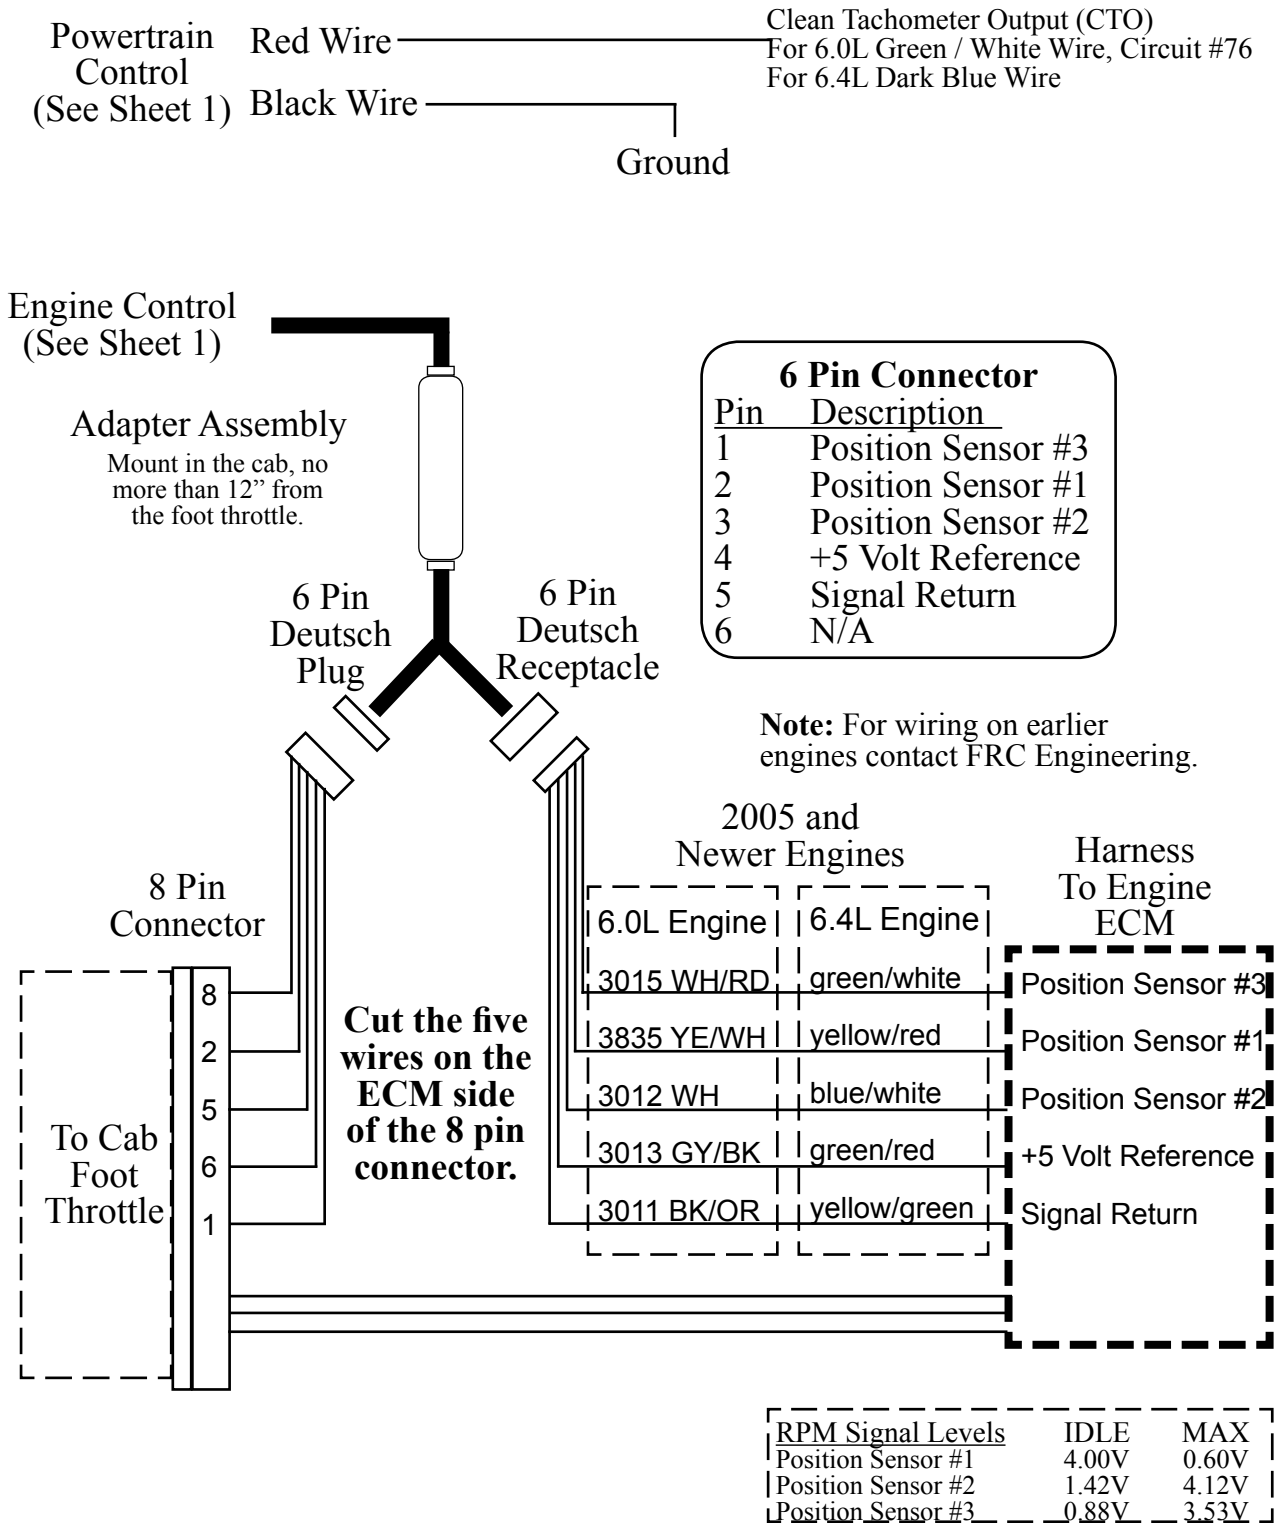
Powertrain Control (See Sheet 1)

Red Wire

Black Wire

Clean Tachometer Output (CTO)
For 6.0L Green / White Wire, Circuit #76
For 6.4L Dark Blue Wire

Ground

Engine Control (See Sheet 1)

Adapter Assembly
Mount in the cab, no more than 12” from the foot throttle.

6 Pin Connector

| Pin | Description |
|---|---|
| 1 | Position Sensor #3 |
| 2 | Position Sensor #1 |
| 3 | Position Sensor #2 |
| 4 | +5 Volt Reference |
| 5 | Signal Return |
| 6 | N/A |

6 Pin Deutsch Plug

6 Pin Deutsch Receptacle

**Note:** For wiring on earlier engines contact FRC Engineering.

2005 and Newer Engines

Harness To Engine ECM

8 Pin Connector

| 6.0L Engine | 6.4L Engine | |
|---|---|---|
| 3015 WH/RD | green/white | Position Sensor #3 |
| 3835 YE/WH | yellow/red | Position Sensor #1 |
| 3012 WH | blue/white | Position Sensor #2 |
| 3013 GY/BK | green/red | +5 Volt Reference |
| 3011 BK/OR | yellow/green | Signal Return |

To Cab Foot Throttle

8
2
5
6
1

**Cut the five wires on the ECM side of the 8 pin connector.**

| RPM Signal Levels | IDLE | MAX |
|---|---|---|
| Position Sensor #1 | 4.00V | 0.60V |
| Position Sensor #2 | 1.42V | 4.12V |
| Position Sensor #3 | 0.88V | 3.53V |